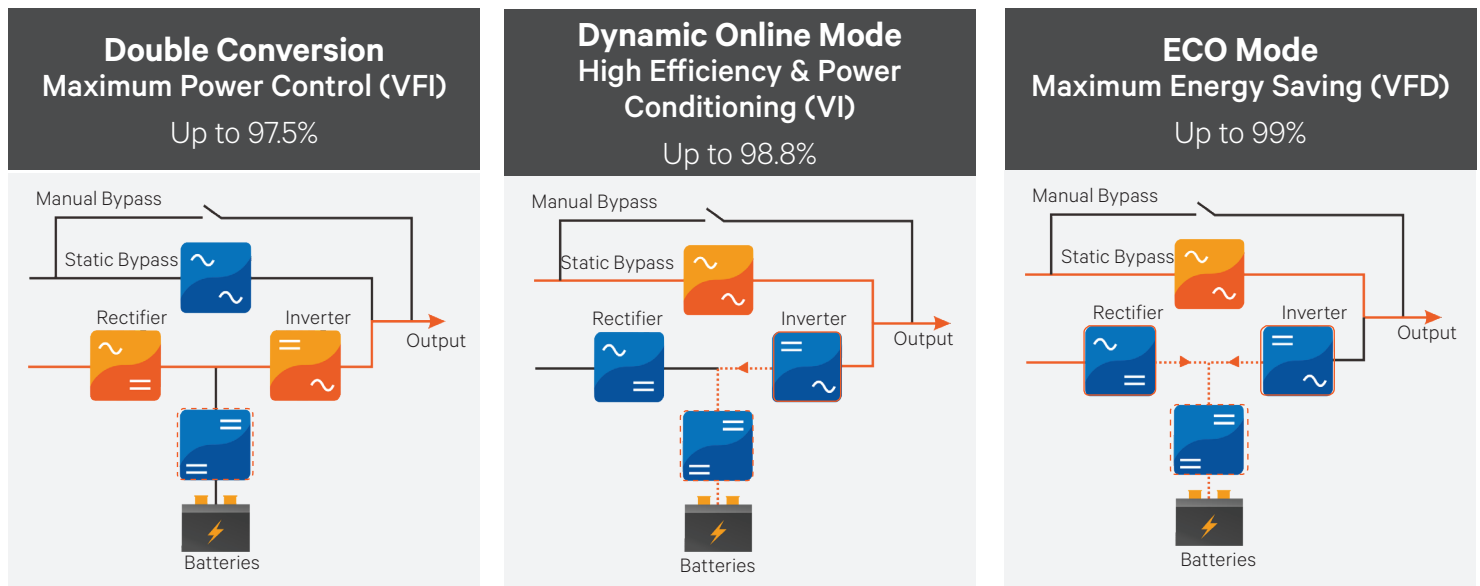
Double Conversion
Maximum Power Control (VFI)
Up to 97.5%

Manual Bypass
Static Bypass
Rectifier
Inverter
Output
Batteries

Dynamic Online Mode
High Efficiency & Power Conditioning (VI)
Up to 98.8%

Manual Bypass
Static Bypass
Rectifier
Inverter
Output
Batteries

ECO Mode
Maximum Energy Saving (VFD)
Up to 99%

Manual Bypass
Static Bypass
Rectifier
Inverter
Output
Batteries